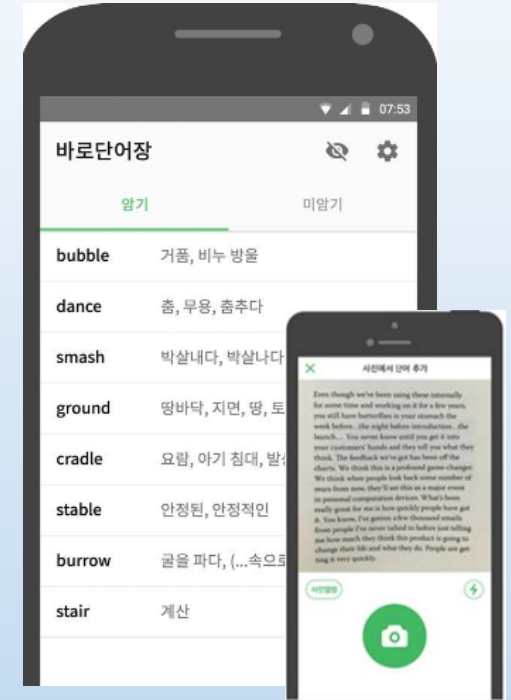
07:53

바로단어장

암기

미암기

bubble 거품, 비누 방울

dance 춤, 무용, 춤추다

smash 박살내다, 박살나다

ground 땅바닥, 지면, 땅, 토

cradle 요람, 아기 침대, 발

stable 안정된, 안정적인

burrow 굴을 파다, (...속으로

stair 계산

사진에서 단어 추가

Even though we've been using these internally for some time and working on it for a few years, you still have butterflies in your stomach the week before...the night before introduction...the launch.... You never know until you get it into your customers' hands and they tell you what they think. The feedback we've got has been off the charts. We think this is a profound game-changer. We think when people look back some number of years from now, they'll see this as a major event in personal computation devices. What's been really great for me is how quickly people have got it. You know, I've gotten afew thousand emails from people I've never talked to before just telling me how much they think this product is going to change their life and what they do. People are getting it very quickly.

사진앨범